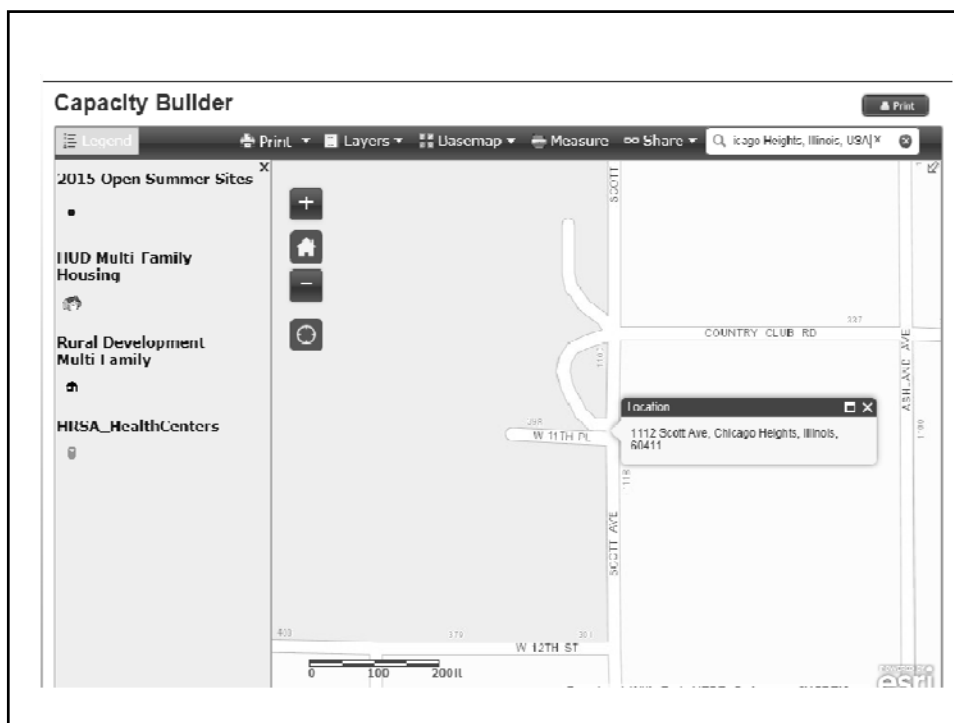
Capacity Builder

Print

Legend

Print ▾ Layers ▾ Basemap ▾ Measure Share ▾ icago Heights, Illinois, USA ×

2015 Open Summer Sites

HUD Multi Family Housing

Rural Development Multi Family

HRSA_HealthCenters

SCOTT

COUNTRY CLUB RD

ASHLAND AVE

W 11TH PL

Location

1112 Scott Ave, Chicago Heights, Illinois, 60411

SCOTT AVE

W 12TH ST

0 100 200ft

esri